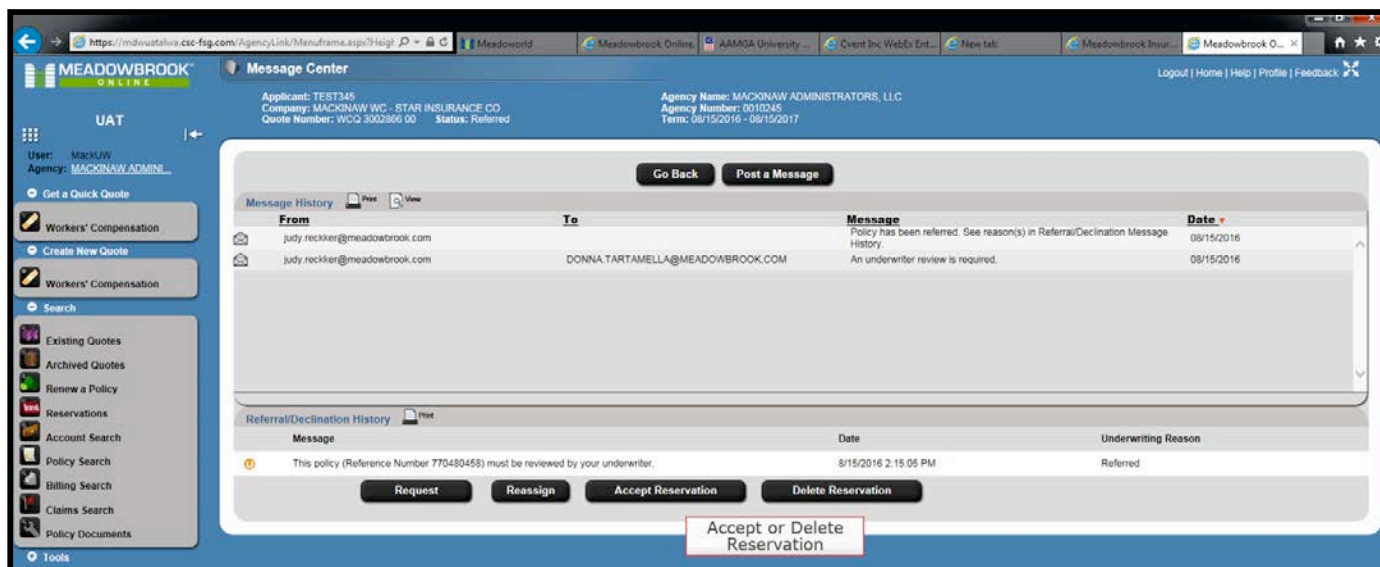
https://mdwuatalwa.csc-fsg.com/AgencyLink/Menuframe.aspx?Heigl | Meadoworld | Meadowbrook Online | AAMGA University ... | Cvent Inc WebEx Ent... | New tab | Meadowbrook Insur... | Meadowbrook O...

MEADOWBROOK ONLINE

UAT

User: MackUW
Agency: MACKINAW ADMINI...

Get a Quick Quote

Workers' Compensation

Create New Quote

Workers' Compensation

Search

Existing Quotes
Archived Quotes
Renew a Policy
Reservations
Account Search
Policy Search
Billing Search
Claims Search
Policy Documents

Tools

Message Center

Logout | Home | Help | Profile | Feedback

Applicant: TEST345
Company: MACKINAW WC - STAR INSURANCE CO
Quote Number: WCQ 3002866 00 Status: Referred

Agency Name: MACKINAW ADMINISTRATORS, LLC
Agency Number: 0010245
Term: 08/15/2016 - 08/15/2017

Go Back | Post a Message

Message History Print View

| From | To | Message | Date |
|---|---|---|---|
| judy.reckker@meadowbrook.com | | Policy has been referred. See reason(s) in Referral/Declination Message History. | 08/15/2016 |
| judy.reckker@meadowbrook.com | DONNA.TARTAMELLA@MEADOWBROOK.COM | An underwriter review is required. | 08/15/2016 |

Referral/Declination History Print

| Message | Date | Underwriting Reason |
|---|---|---|
| This policy (Reference Number 770480458) must be reviewed by your underwriter. | 8/15/2016 2:15:05 PM | Referred |

Request | Reassign | Accept Reservation | Delete Reservation

Accept or Delete Reservation